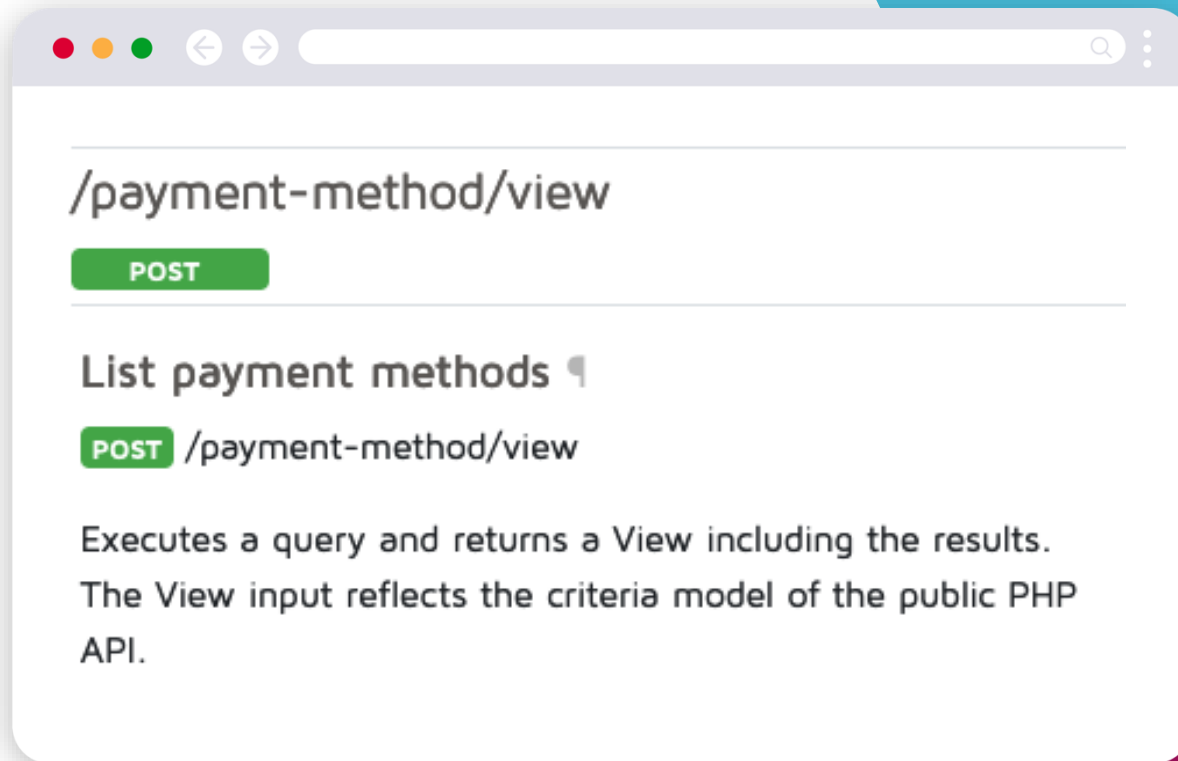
/payment-method/view

POST

List payment methods ¶

POST /payment-method/view

Executes a query and returns a View including the results. The View input reflects the criteria model of the public PHP API.